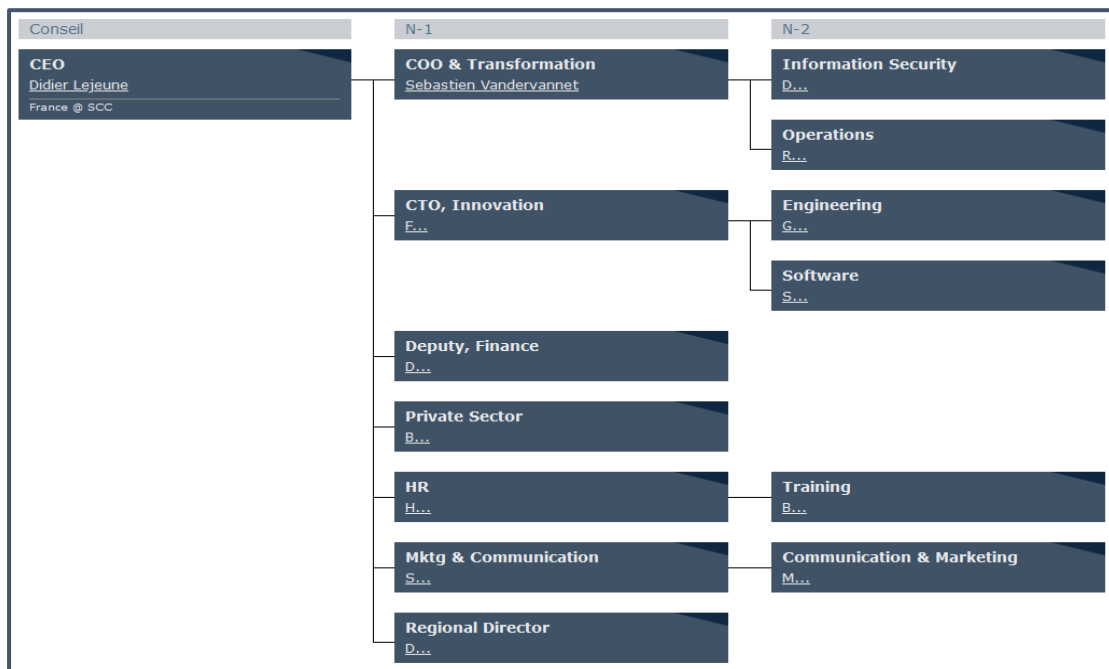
Conseil

CEO
Didier Lejeune
France @ SCC

N-1

COO & Transformation
Sebastien Vandervannet

CTO, Innovation
F...

Deputy, Finance
D...

Private Sector
B...

HR
H...

Mktg & Communication
S...

Regional Director
D...

N-2

Information Security
D...

Operations
R...

Engineering
G...

Software
S...

Training
B...

Communication & Marketing
M...